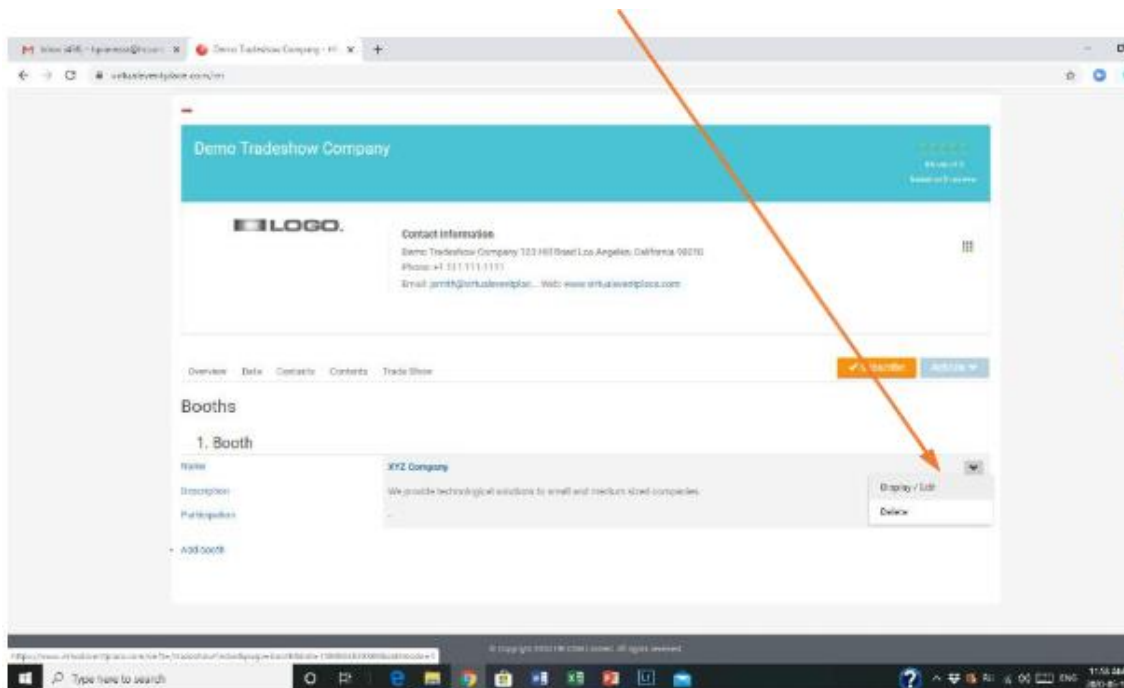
Demo Tradeshow Company

LOGO.

Contact Information
Demo Tradeshow Company 123 Hill Road Los Angeles, California 90210
Phone: +1 111 111 1111
Email: jsmith@virtualeventplac... Web: www.virtualeventplace.com

Overview Data Contacts Contents Trade Show

Booths

1. Booth

| Name | XYZ Company |
|---|---|
| Description | We provide technological solutions to small and medium sized companies |
| Participation | - |

Display / Edit
Delete

+ Add booth

Type here to search